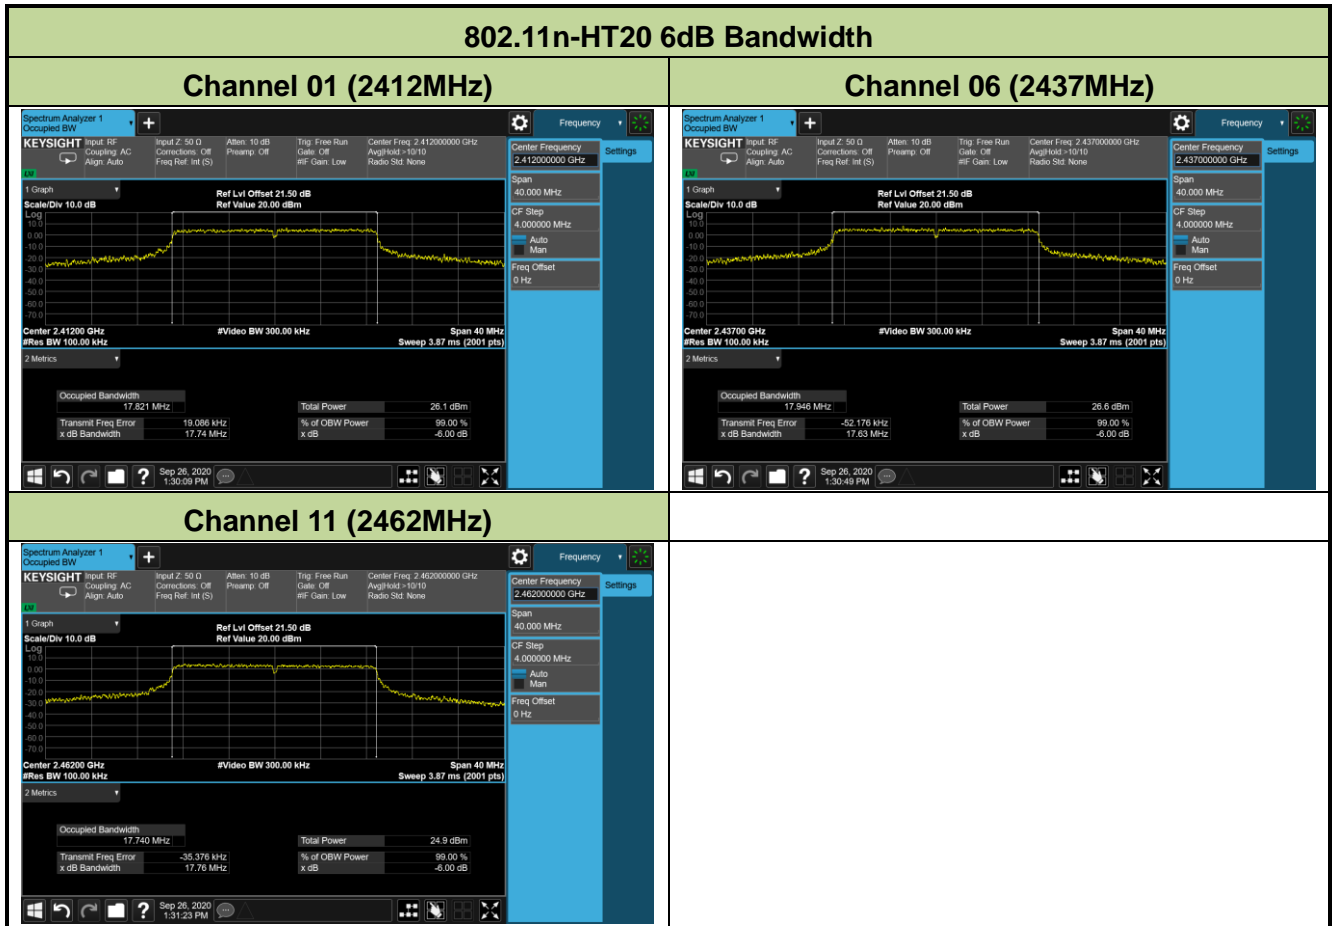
802.11n-HT20 6dB Bandwidth

| Channel 01 (2412MHz) | Channel 06 (2437MHz) |
|---|---|
| Spectrum Analyzer 1 Occupied BW + Frequency KEYSIGHT Input: RF Coupling: AC Align: Auto Input Z: 50 Ω Corrections: Off Freq Ref: Int (S) Atten: 10 dB Preamp: Off Trig: Free Run Gate: Off #IF Gain: Low Center Freq: 2.412000000 GHz Avg\|Hold:>10/10 Radio Std: None LXI 1 Graph Scale/Div 10.0 dB Log Ref Lvl Offset 21.50 dB Ref Value 20.00 dBm 10.0 0.00 -10.0 -20.0 -30.0 -40.0 -50.0 -60.0 -70.0 Center 2.41200 GHz #Res BW 100.00 kHz #Video BW 300.00 kHz Span 40 MHz Sweep 3.87 ms (2001 pts) 2 Metrics Occupied Bandwidth 17.821 MHz Total Power 26.1 dBm Transmit Freq Error 19.086 kHz % of OBW Power 99.00 % x dB Bandwidth 17.74 MHz x dB -6.00 dB Center Frequency 2.412000000 GHz Settings Span 40.000 MHz CF Step 4.000000 MHz Auto Man Freq Offset 0 Hz Sep 26, 2020 1:30:09 PM | Spectrum Analyzer 1 Occupied BW + Frequency KEYSIGHT Input: RF Coupling: AC Align: Auto Input Z: 50 Ω Corrections: Off Freq Ref: Int (S) Atten: 10 dB Preamp: Off Trig: Free Run Gate: Off #IF Gain: Low Center Freq: 2.437000000 GHz Avg\|Hold:>10/10 Radio Std: None LXI 1 Graph Scale/Div 10.0 dB Log Ref Lvl Offset 21.50 dB Ref Value 20.00 dBm 10.0 0.00 -10.0 -20.0 -30.0 -40.0 -50.0 -60.0 -70.0 Center 2.43700 GHz #Res BW 100.00 kHz #Video BW 300.00 kHz Span 40 MHz Sweep 3.87 ms (2001 pts) 2 Metrics Occupied Bandwidth 17.946 MHz Total Power 26.6 dBm Transmit Freq Error -52.176 kHz % of OBW Power 99.00 % x dB Bandwidth 17.63 MHz x dB -6.00 dB Center Frequency 2.437000000 GHz Settings Span 40.000 MHz CF Step 4.000000 MHz Auto Man Freq Offset 0 Hz Sep 26, 2020 1:30:49 PM |
| Channel 11 (2462MHz) | |
| Spectrum Analyzer 1 Occupied BW + Frequency KEYSIGHT Input: RF Coupling: AC Align: Auto Input Z: 50 Ω Corrections: Off Freq Ref: Int (S) Atten: 10 dB Preamp: Off Trig: Free Run Gate: Off #IF Gain: Low Center Freq: 2.462000000 GHz Avg\|Hold:>10/10 Radio Std: None LXI 1 Graph Scale/Div 10.0 dB Log Ref Lvl Offset 21.50 dB Ref Value 20.00 dBm 10.0 0.00 -10.0 -20.0 -30.0 -40.0 -50.0 -60.0 -70.0 Center 2.46200 GHz #Res BW 100.00 kHz #Video BW 300.00 kHz Span 40 MHz Sweep 3.87 ms (2001 pts) 2 Metrics Occupied Bandwidth 17.740 MHz Total Power 24.9 dBm Transmit Freq Error -35.376 kHz % of OBW Power 99.00 % x dB Bandwidth 17.76 MHz x dB -6.00 dB Center Frequency 2.462000000 GHz Settings Span 40.000 MHz CF Step 4.000000 MHz Auto Man Freq Offset 0 Hz Sep 26, 2020 1:31:23 PM | |